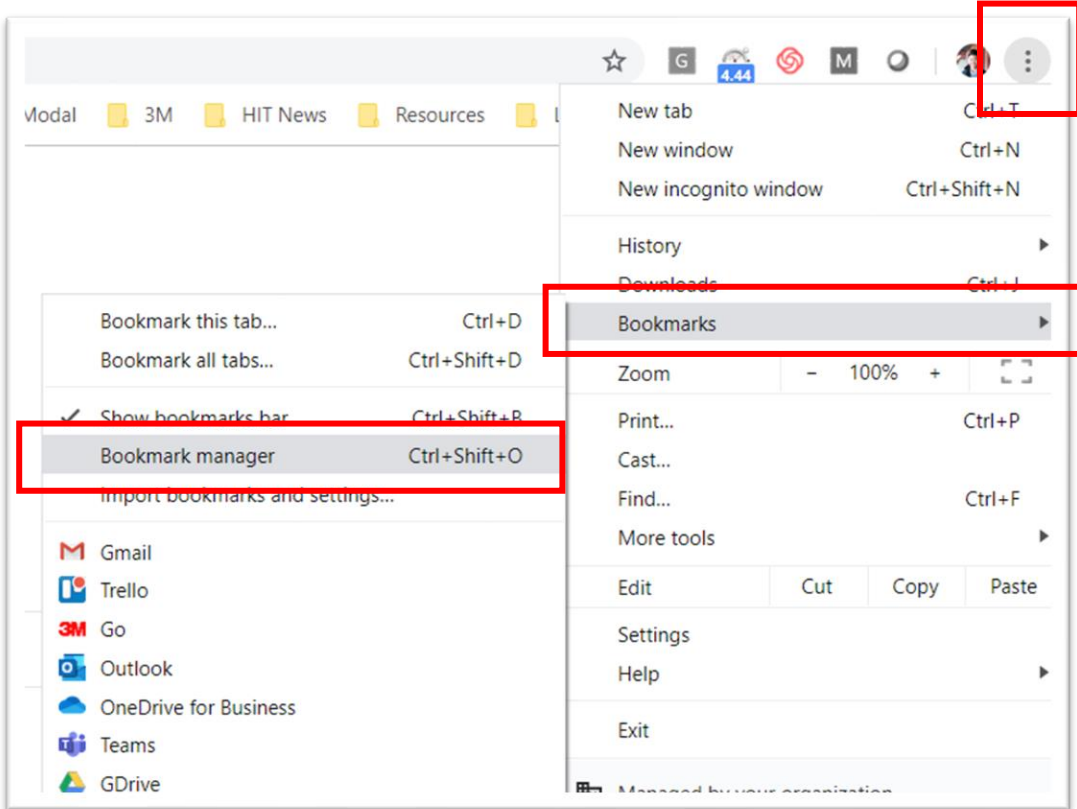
G 4.44 M

Modal 3M HIT News Resources L

New tab Ctrl+T
New window Ctrl+N
New incognito window Ctrl+Shift+N

History
Downloads Ctrl+J
Bookmarks

Zoom − 100% +

Print... Ctrl+P
Cast...
Find... Ctrl+F
More tools

Edit Cut Copy Paste

Settings
Help

Exit

Managed by your organization

Bookmark this tab... Ctrl+D
Bookmark all tabs... Ctrl+Shift+D

Show bookmarks bar Ctrl+Shift+B
Bookmark manager Ctrl+Shift+O
Import bookmarks and settings...

Gmail
Trello
3M Go
Outlook
OneDrive for Business
Teams
GDrive